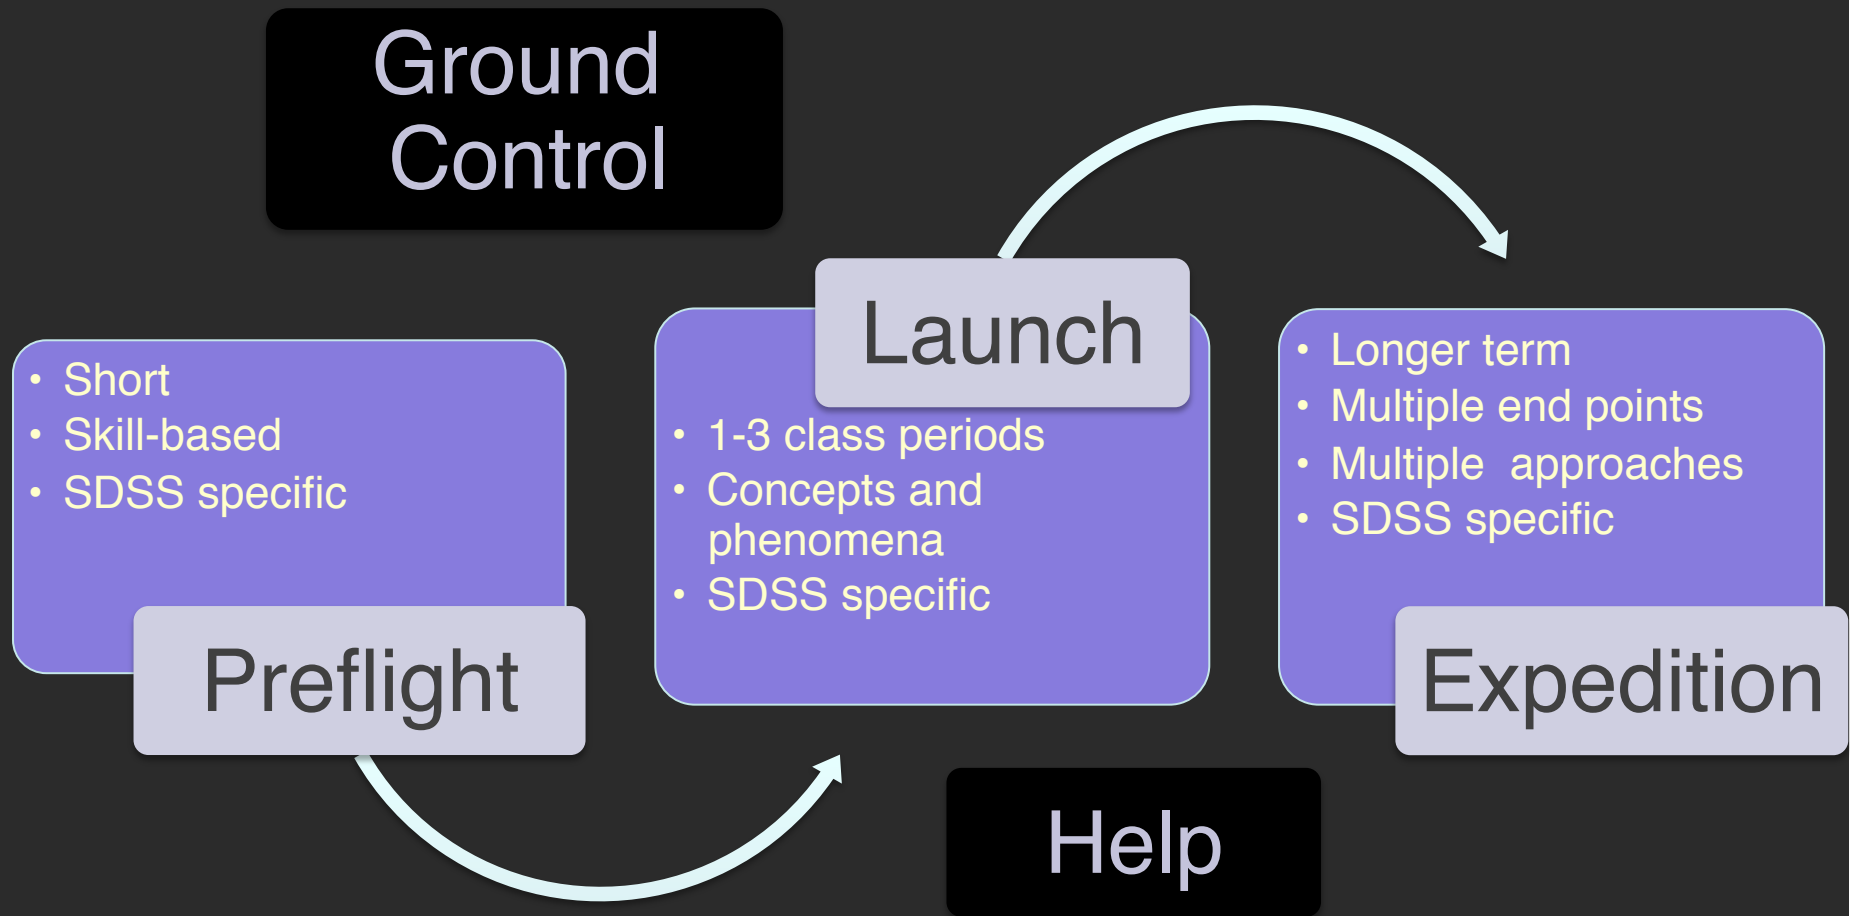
Ground Control

- Short
- Skill-based
- SDSS specific

Preflight

Launch

- 1-3 class periods
- Concepts and phenomena
- SDSS specific

- Longer term
- Multiple end points
- Multiple approaches
- SDSS specific

Expedition

Help